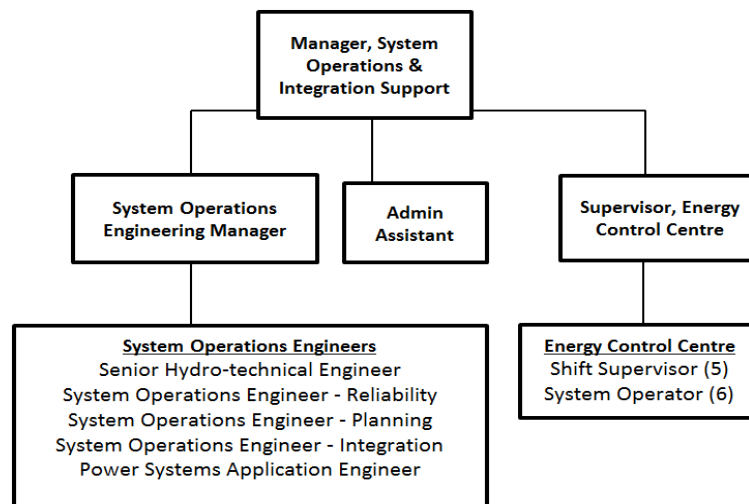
Manager, System Operations & Integration Support

System Operations Engineering Manager

Admin Assistant

Supervisor, Energy Control Centre

System Operations Engineers
Senior Hydro-technical Engineer
System Operations Engineer - Reliability
System Operations Engineer - Planning
System Operations Engineer - Integration
Power Systems Application Engineer

Energy Control Centre
Shift Supervisor (5)
System Operator (6)